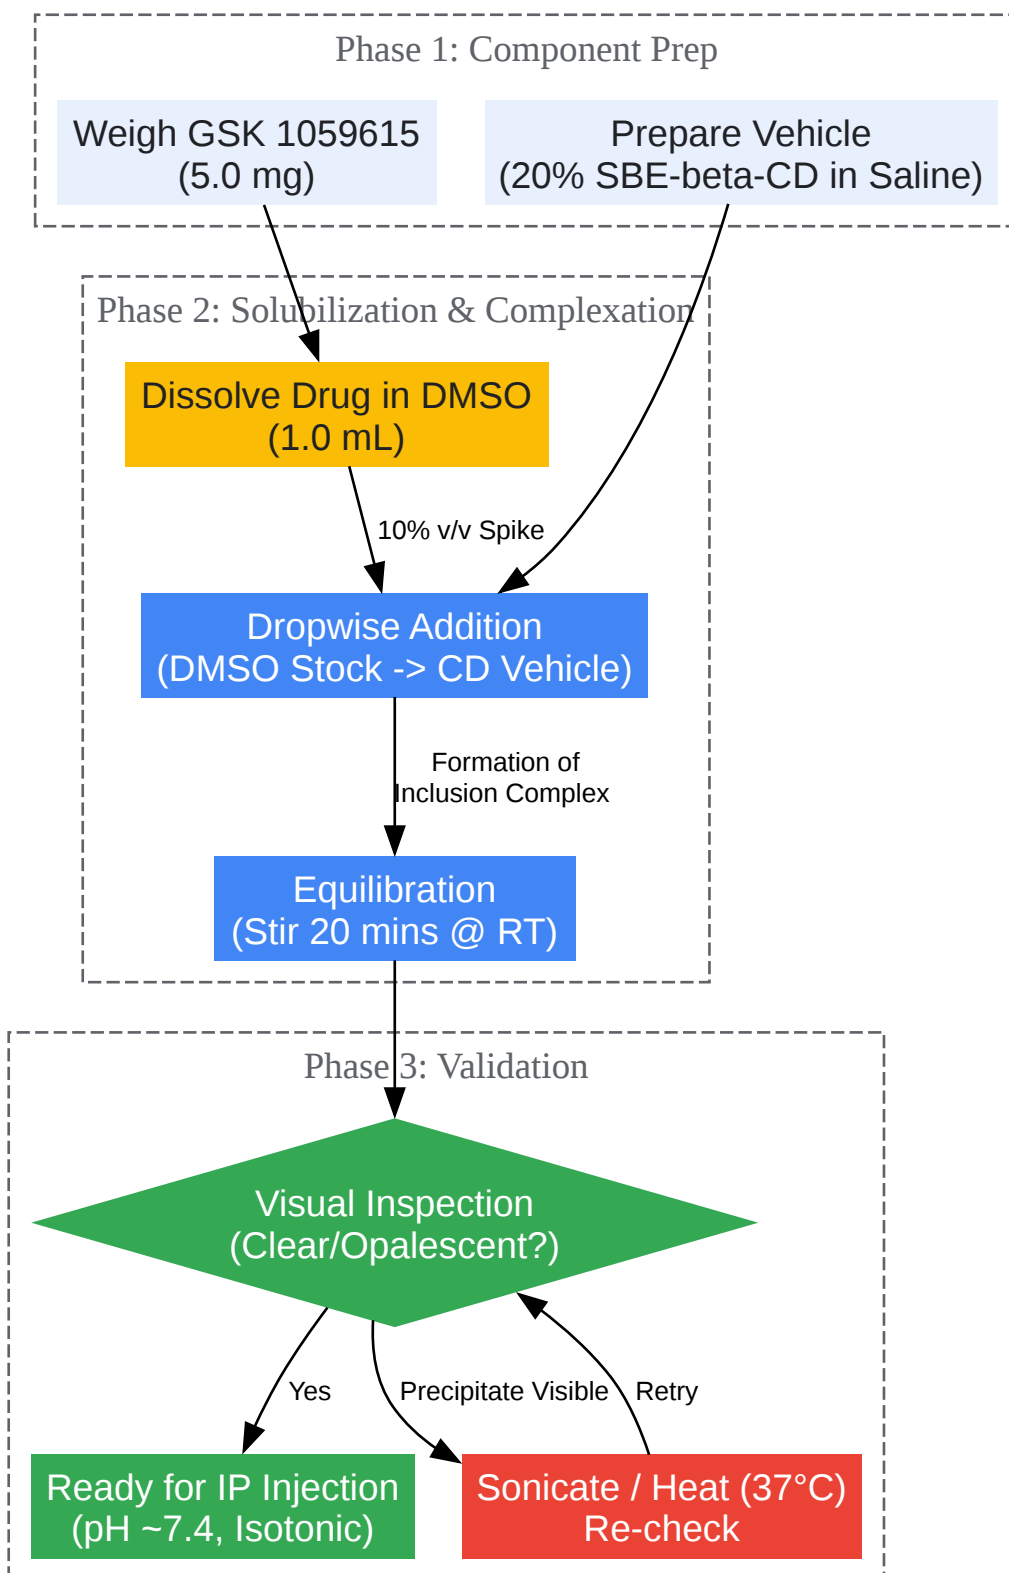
Phase 1: Component Prep

Weigh GSK 1059615
(5.0 mg)

Prepare Vehicle
(20% SBE-beta-CD in Saline)

Phase 2: Solubilization & Complexation

Dissolve Drug in DMSO
(1.0 mL)

10% v/v Spike

Dropwise Addition
(DMSO Stock -> CD Vehicle)

Formation of
Inclusion Complex

Equilibration
(Stir 20 mins @ RT)

Phase 3: Validation

Visual Inspection
(Clear/Opalescent?)

Yes

Precipitate Visible

Retry

Ready for IP Injection
(pH ~7.4, Isotonic)

Sonicate / Heat (37°C)
Re-check